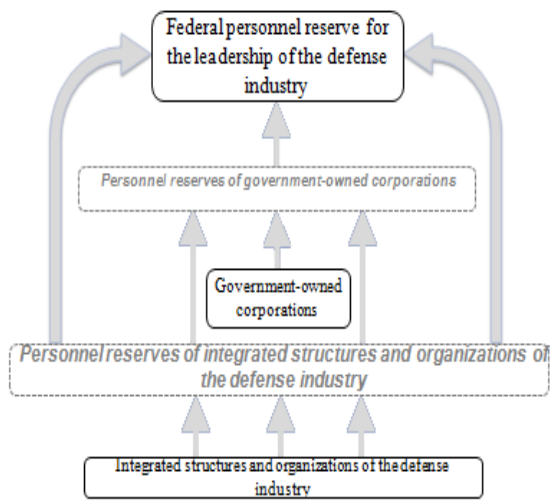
Federal personnel reserve for the leadership of the defense industry

Personnel reserves of government-owned corporations

Government-owned corporations

Personnel reserves of integrated structures and organizations of the defense industry

Integrated structures and organizations of the defense industry